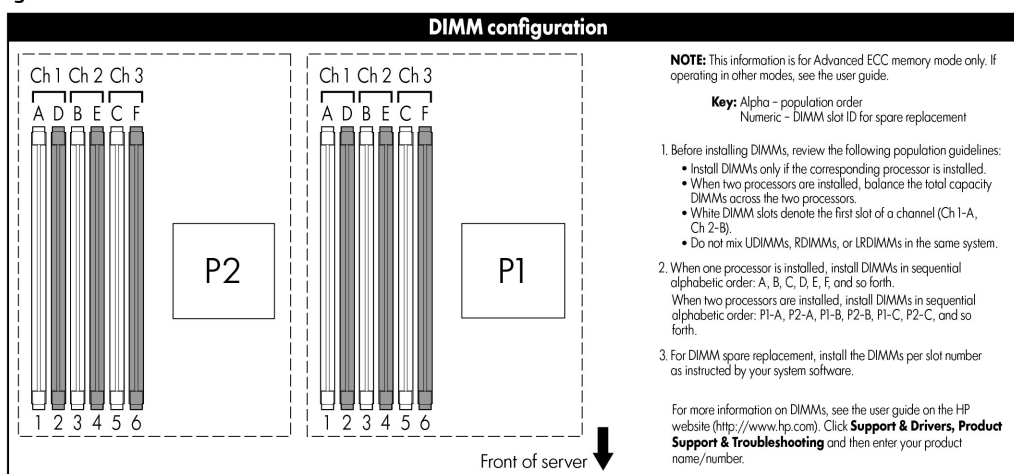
DIMM configuration

Ch 1 Ch 2 Ch 3
A D B E C F

1 2 3 4 5 6

P2

Ch 1 Ch 2 Ch 3
A D B E C F

1 2 3 4 5 6

P1

Front of server

**NOTE:** This information is for Advanced ECC memory mode only. If operating in other modes, see the user guide.

**Key:** Alpha - population order
Numeric - DIMM slot ID for spare replacement

1. Before installing DIMMs, review the following population guidelines:
• Install DIMMs only if the corresponding processor is installed.
• When two processors are installed, balance the total capacity DIMMs across the two processors.
• White DIMM slots denote the first slot of a channel (Ch 1-A, Ch 2-B).
• Do not mix UDIMMs, RDIMMs, or LRDIMMs in the same system.

2. When one processor is installed, install DIMMs in sequential alphabetic order: A, B, C, D, E, F, and so forth.
When two processors are installed, install DIMMs in sequential alphabetic order: P1-A, P2-A, P1-B, P2-B, P1-C, P2-C, and so forth.

3. For DIMM spare replacement, install the DIMMs per slot number as instructed by your system software.

For more information on DIMMs, see the user guide on the HP website (http://www.hp.com). Click **Support & Drivers, Product Support & Troubleshooting** and then enter your product name/number.